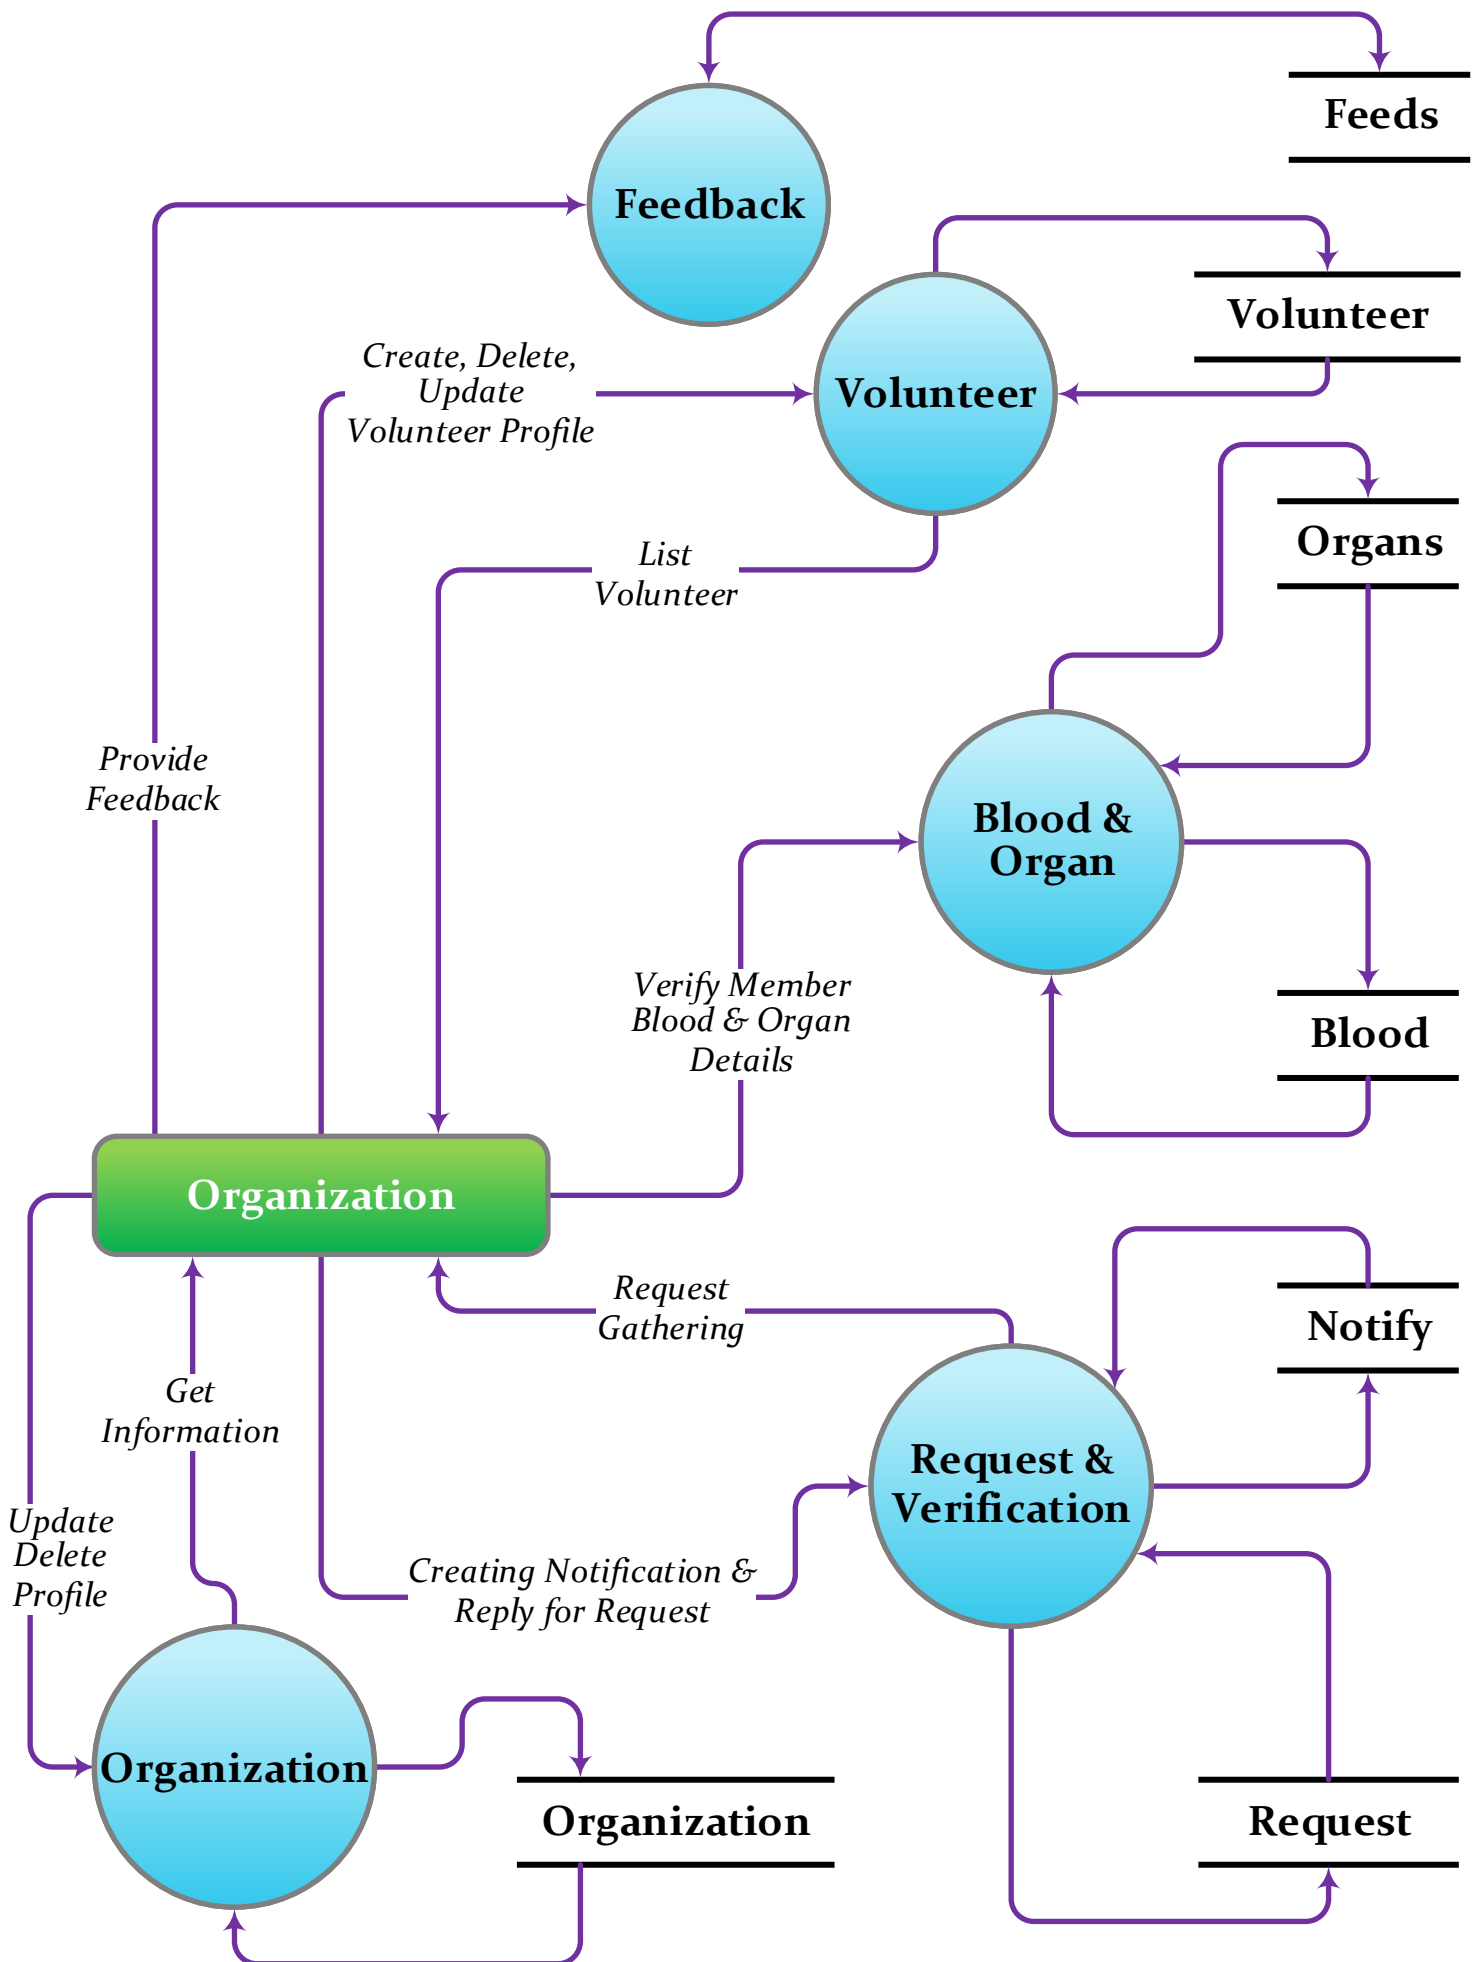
Feeds

Feedback

Volunteer

Create, Delete, Update Volunteer Profile

Volunteer

Organs

List Volunteer

Provide Feedback

Blood & Organ

Verify Member Blood & Organ Details

Blood

Organization

Request Gathering

Notify

Get Information

Request & Verification

Update Delete Profile

Creating Notification & Reply for Request

Organization

Organization

Request